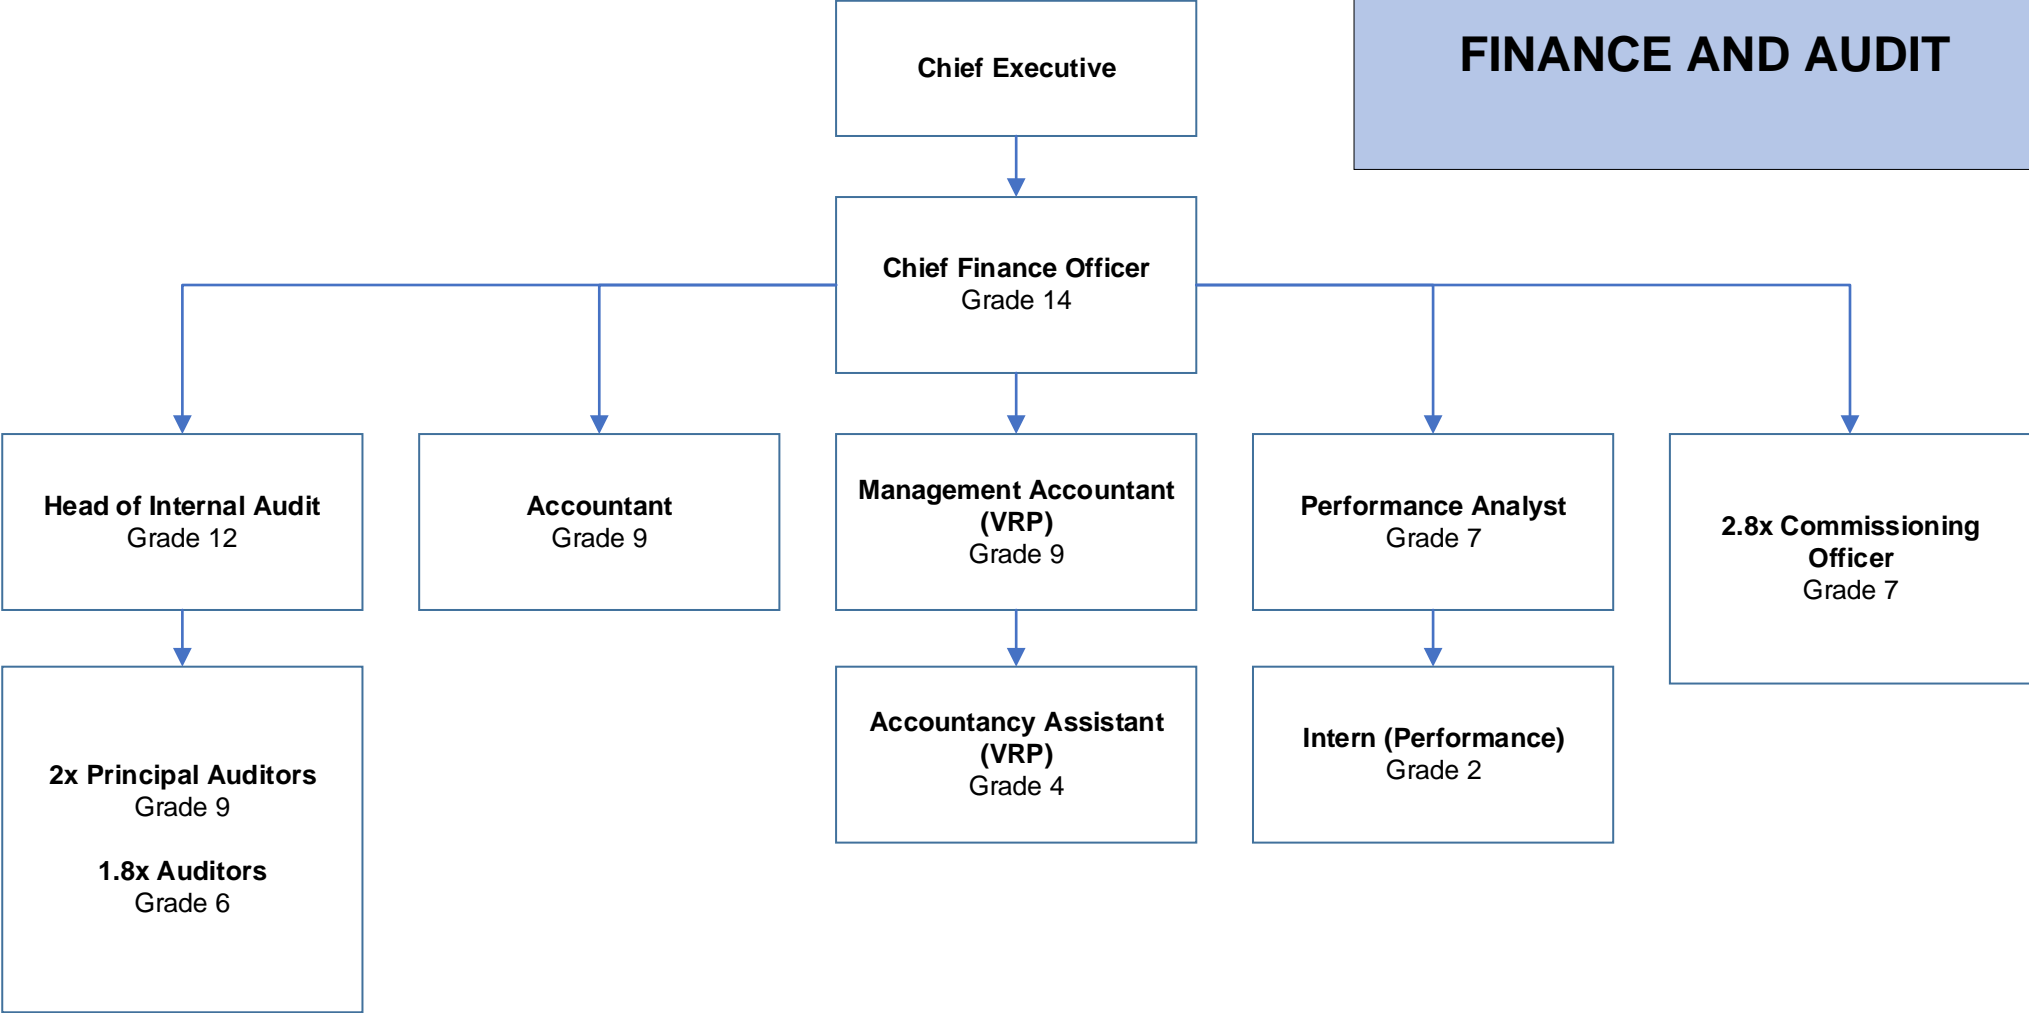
FINANCE AND AUDIT

Chief Executive

Chief Finance Officer
Grade 14

Head of Internal Audit
Grade 12

Accountant
Grade 9

Management Accountant (VRP)
Grade 9

Performance Analyst
Grade 7

2.8x Commissioning Officer
Grade 7

2x Principal Auditors
Grade 9

1.8x Auditors
Grade 6

Accountancy Assistant (VRP)
Grade 4

Intern (Performance)
Grade 2